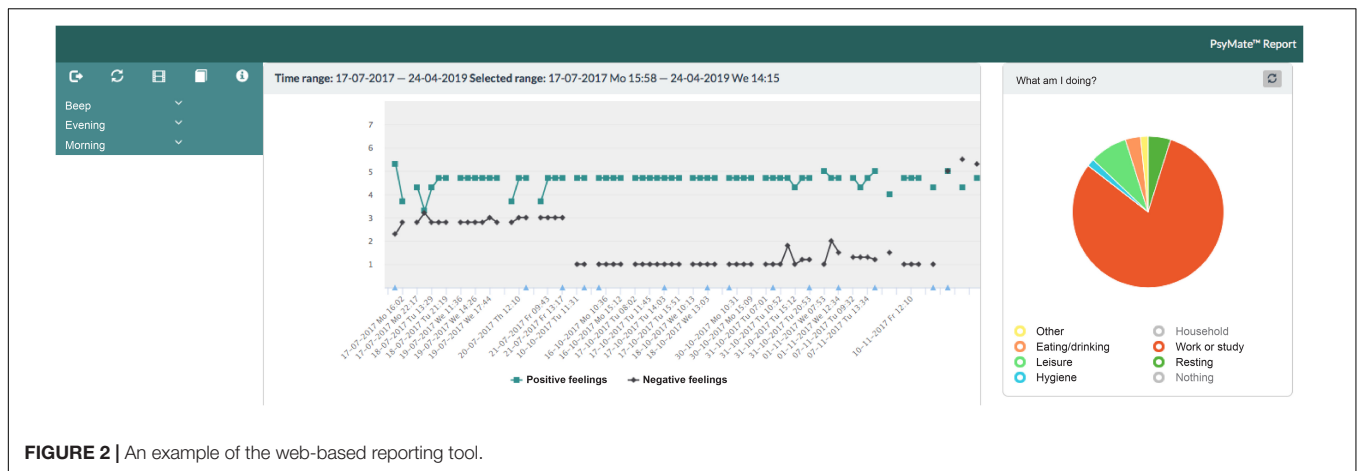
PsyMate™ Report

Beep
Evening
Morning

Time range: 17-07-2017 — 24-04-2019 Selected range: 17-07-2017 Mo 15:58 — 24-04-2019 We 14:15

7
6
5
4
3
2
1

17-07-2017 Mo 16:02
17-07-2017 Mo 22:17
18-07-2017 Tu 13:29
18-07-2017 Tu 21:19
19-07-2017 We 11:36
19-07-2017 We 14:26
19-07-2017 We 17:44
20-07-2017 Th 12:10
21-07-2017 Fr 09:43
21-07-2017 Fr 13:17
10-10-2017 Tu 11:31
16-10-2017 Mo 10:36
16-10-2017 Mo 15:12
17-10-2017 Tu 08:02
17-10-2017 Tu 11:45
17-10-2017 Tu 14:03
17-10-2017 Tu 15:51
18-10-2017 We 10:13
18-10-2017 We 13:03
30-10-2017 Mo 10:31
30-10-2017 Mo 15:09
31-10-2017 Tu 07:01
31-10-2017 Tu 10:52
31-10-2017 Tu 15:12
31-10-2017 Tu 20:53
01-11-2017 We 07:53
01-11-2017 We 12:34
07-11-2017 Tu 09:32
07-11-2017 Tu 13:34
10-11-2017 Fr 12:10

Positive feelings   Negative feelings

What am I doing?

Other
Eating/drinking
Leisure
Hygiene
Household
Work or study
Resting
Nothing

FIGURE 2 | An example of the web-based reporting tool.